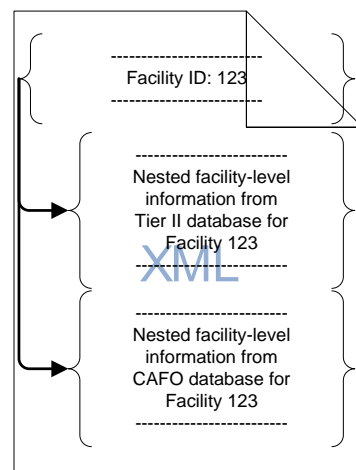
------------------------
Facility ID: 123
------------------------

------------------------
Nested facility-level information from Tier II database for Facility 123
------------------------

XML

------------------------
Nested facility-level information from CAFO database for Facility 123
------------------------